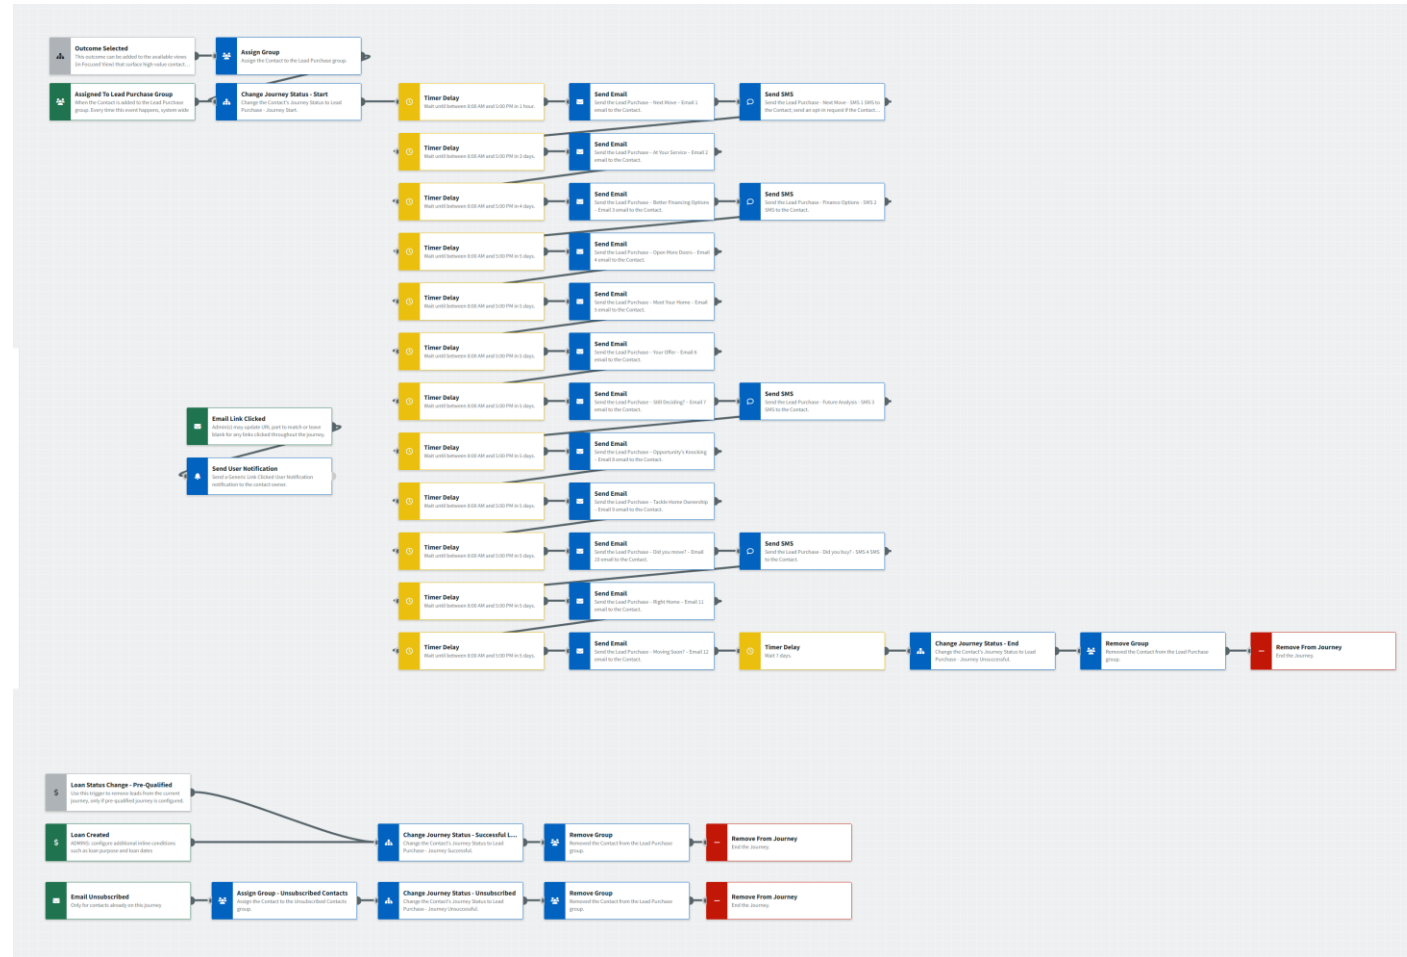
Outcome Selected
This outcome can be added to the available views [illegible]

Assign Group
Assign the Contact to the Lead Purchase group.

Assigned To Lead Purchase Group
When the Contact is added to the Lead Purchase group. Every time this event happens, system-wide

Change Journey Status - Start
Change the Contact's Journey Status to Lead Purchase - Journey Start.

Timer Delay
Wait until between 8:00 AM and 5:00 PM in 1 hour.

Send Email
Send the Lead Purchase - Next Move - Email 1 email to the Contact.

Send SMS
Send the Lead Purchase - Next Move - SMS 1 SMS to the Contact; send an opt-in request if the Contact...

Timer Delay
Wait until between 8:00 AM and 5:00 PM in 3 days.

Send Email
Send the Lead Purchase - At Your Service - Email 2 email to the Contact.

Timer Delay
Wait until between 8:00 AM and 5:00 PM in 4 days.

Send Email
Send the Lead Purchase - Better Financing Options - Email 3 email to the Contact.

Send SMS
Send the Lead Purchase - Finance Options - SMS 2 SMS to the Contact.

Timer Delay
Wait until between 8:00 AM and 5:00 PM in 5 days.

Send Email
Send the Lead Purchase - Open More Doors - Email 4 email to the Contact.

Timer Delay
Wait until between 8:00 AM and 5:00 PM in 5 days.

Send Email
Send the Lead Purchase - Meet Your Home - Email 5 email to the Contact.

Timer Delay
Wait until between 8:00 AM and 5:00 PM in 5 days.

Send Email
Send the Lead Purchase - Your Offer - Email 6 email to the Contact.

Email Link Clicked
Admin(s) may update URL part to match or leave blank for any links clicked throughout the journey.

Timer Delay
Wait until between 8:00 AM and 5:00 PM in 5 days.

Send Email
Send the Lead Purchase - Still Deciding? - Email 7 email to the Contact.

Send SMS
Send the Lead Purchase - Future Analysis - SMS 3 SMS to the Contact.

Send User Notification
Send a Generic Link Clicked User Notification notification to the contact owner.

Timer Delay
Wait until between 8:00 AM and 5:00 PM in 5 days.

Send Email
Send the Lead Purchase - Opportunity's Knocking - Email 8 email to the Contact.

Timer Delay
Wait until between 8:00 AM and 5:00 PM in 5 days.

Send Email
Send the Lead Purchase - Tackle Home Ownership - Email 9 email to the Contact.

Timer Delay
Wait until between 8:00 AM and 5:00 PM in 5 days.

Send Email
Send the Lead Purchase - Did you move? - Email 10 email to the Contact.

Send SMS
Send the Lead Purchase - Did you buy? - SMS 4 SMS to the Contact.

Timer Delay
Wait until between 8:00 AM and 5:00 PM in 5 days.

Send Email
Send the Lead Purchase - Right Home - Email 11 email to the Contact.

Timer Delay
Wait until between 8:00 AM and 5:00 PM in 5 days.

Send Email
Send the Lead Purchase - Moving Soon? - Email 12 email to the Contact.

Timer Delay
Wait 7 days.

Change Journey Status - End
Change the Contact's Journey Status to Lead Purchase - Journey Unsuccessful.

Remove Group
Removed the Contact from the Lead Purchase group.

Remove From Journey
End the Journey.

Loan Status Change - Pre-Qualified
Use this trigger to remove leads from the current journey, only if pre-qualified journey is configured.

Loan Created
ADMINS: configure additional inline conditions such as loan purpose and loan dates

Change Journey Status - Successful L...
Change the Contact's Journey Status to Lead Purchase - Journey Successful.

Remove Group
Removed the Contact from the Lead Purchase group.

Remove From Journey
End the Journey.

Email Unsubscribed
Only for contacts already on this journey

Assign Group - Unsubscribed Contacts
Assign the Contact to the Unsubscribed Contacts group.

Change Journey Status - Unsubscribed
Change the Contact's Journey Status to Lead Purchase - Journey Unsuccessful.

Remove Group
Removed the Contact from the Lead Purchase group.

Remove From Journey
End the Journey.